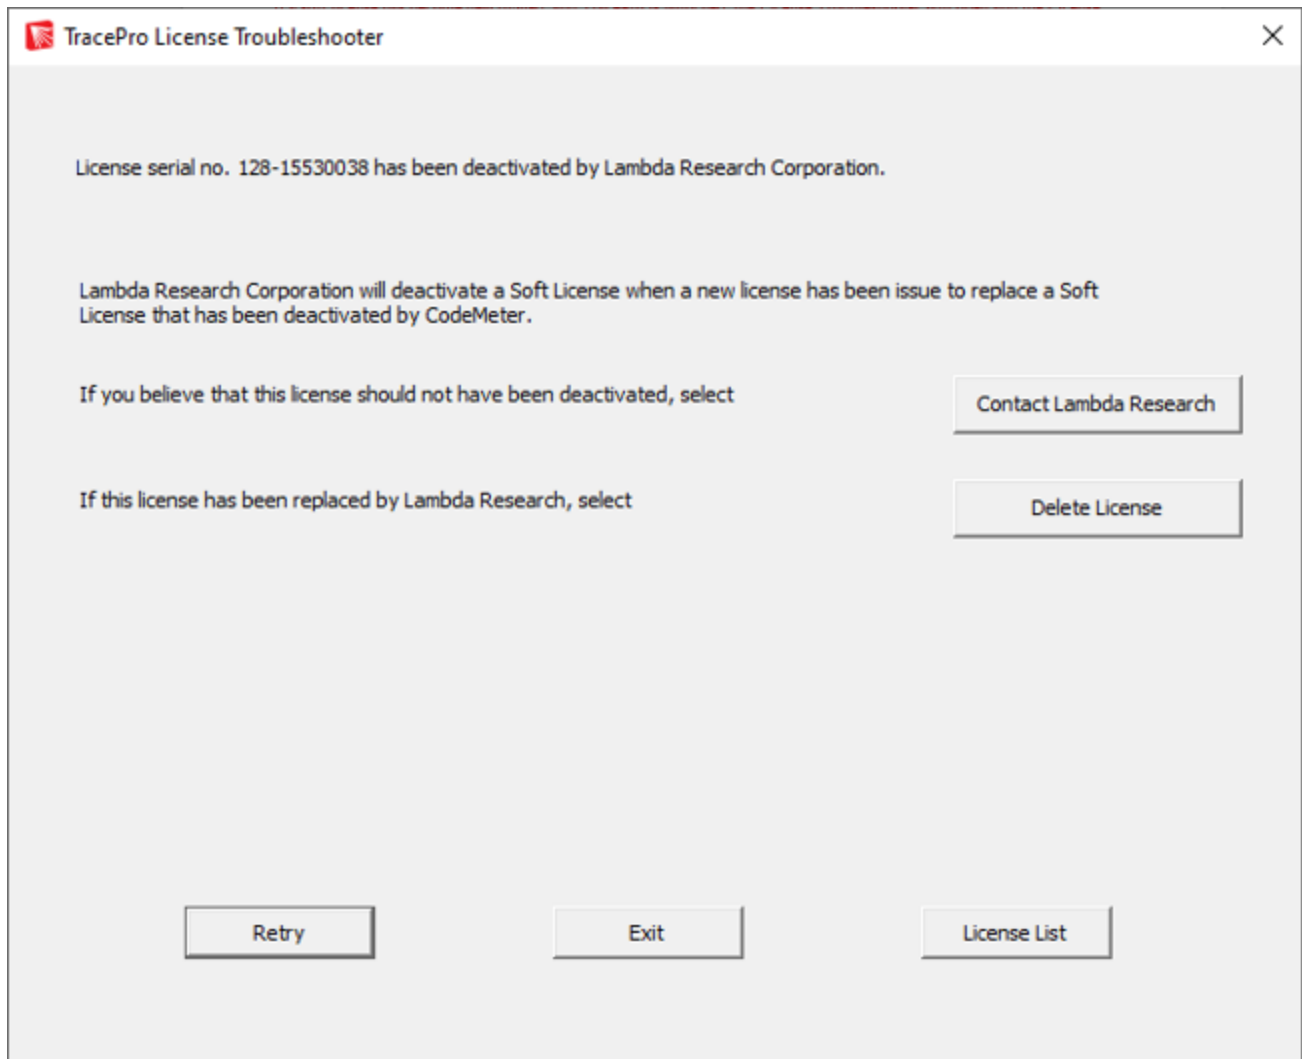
TracePro License Troubleshooter

License serial no. 128-15530038 has been deactivated by Lambda Research Corporation.

Lambda Research Corporation will deactivate a Soft License when a new license has been issue to replace a Soft License that has been deactivated by CodeMeter.

If you believe that this license should not have been deactivated, select

Contact Lambda Research

If this license has been replaced by Lambda Research, select

Delete License

Retry

Exit

License List